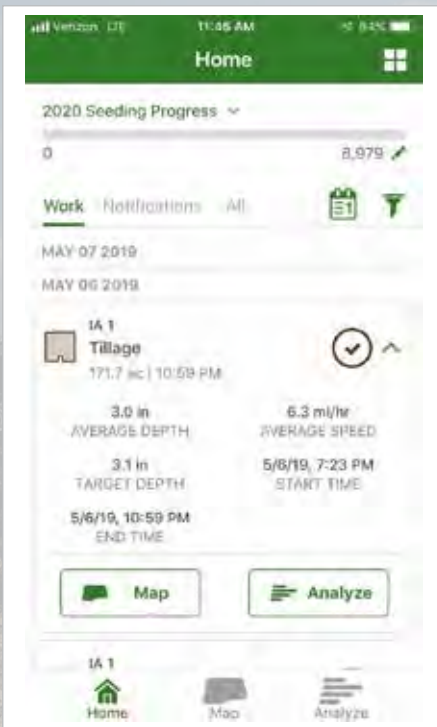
Verizon LTE 11:46 AM 84%

Home

2020 Seeding Progress

0

8,979

Work Notifications All

MAY 07 2019

MAY 06 2019

IA 1

Tillage

171.7 ac | 10:59 PM

3.0 in
AVERAGE DEPTH

6.3 mi/hr
AVERAGE SPEED

3.1 in
TARGET DEPTH

5/6/19, 7:23 PM
START TIME

5/6/19, 10:59 PM
END TIME

Map

Analyze

IA 1

Home

Map

Analyze